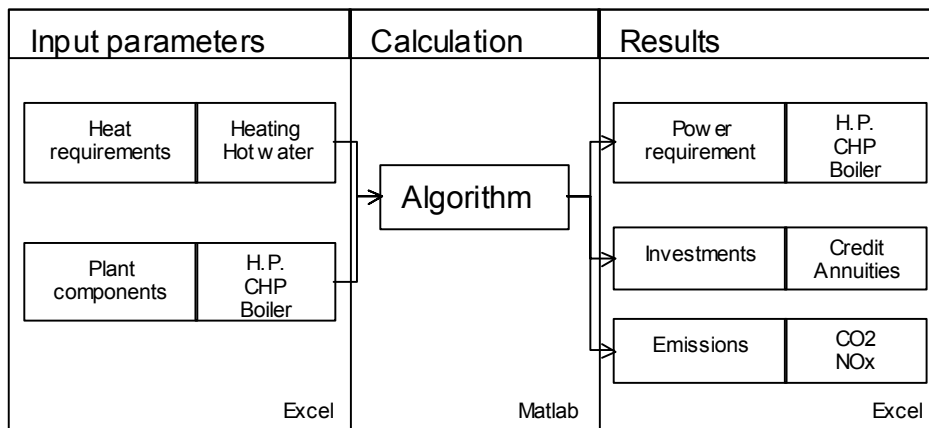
Input parameters

Calculation

Results

Heat requirements

Heating Hot w ater

Plant components

H.P. CHP Boiler

Algorithm

Pow er requirement

H.P. CHP Boiler

Investments

Credit Annuities

Emissions

CO2 NOx

Excel

Matlab

Excel